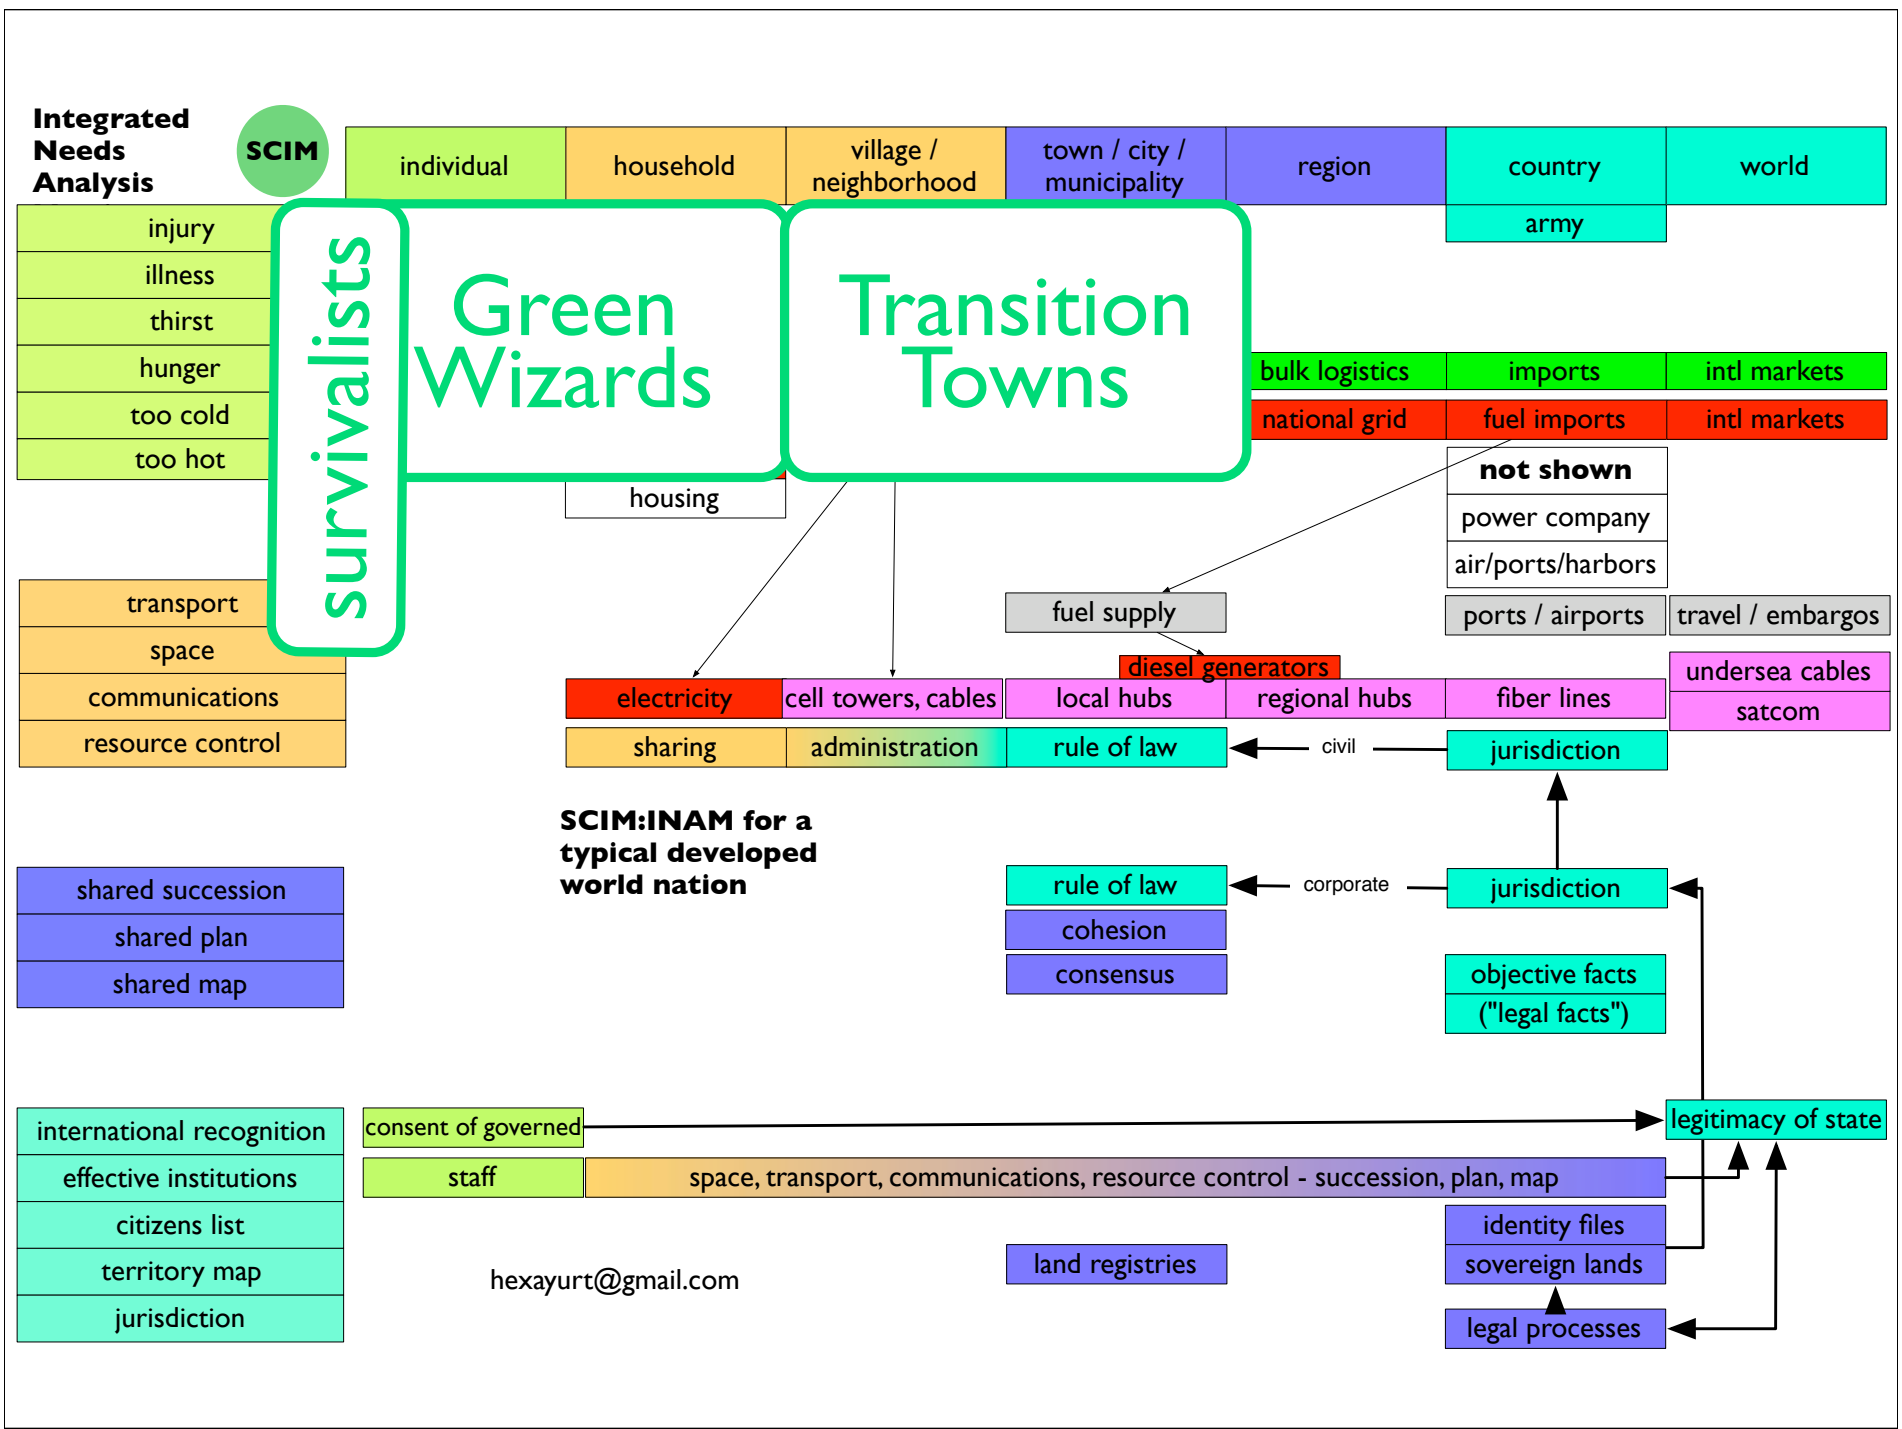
Integrated Needs Analysis

SCIM

individual
household
village / neighborhood
town / city / municipality
region
country
world

army

injury
illness
thirst
hunger
too cold
too hot

survivalists

Green Wizards

Transition Towns

bulk logistics
imports
intl markets

national grid
fuel imports
intl markets

not shown
power company
air/ports/harbors

housing

transport
space
communications
resource control

fuel supply
ports / airports
travel / embargos

diesel generators

electricity
cell towers, cables
local hubs
regional hubs
fiber lines
undersea cables
satcom

sharing
administration
rule of law
civil
jurisdiction

SCIM:INAM for a typical developed world nation

shared succession
shared plan
shared map

rule of law
corporate
jurisdiction
cohesion
consensus

objective facts
("legal facts")

international recognition
effective institutions
citizens list
territory map
jurisdiction

consent of governed
legitimacy of state

staff
space, transport, communications, resource control - succession, plan, map

identity files
sovereign lands
hexayurt@gmail.com
land registries
legal processes